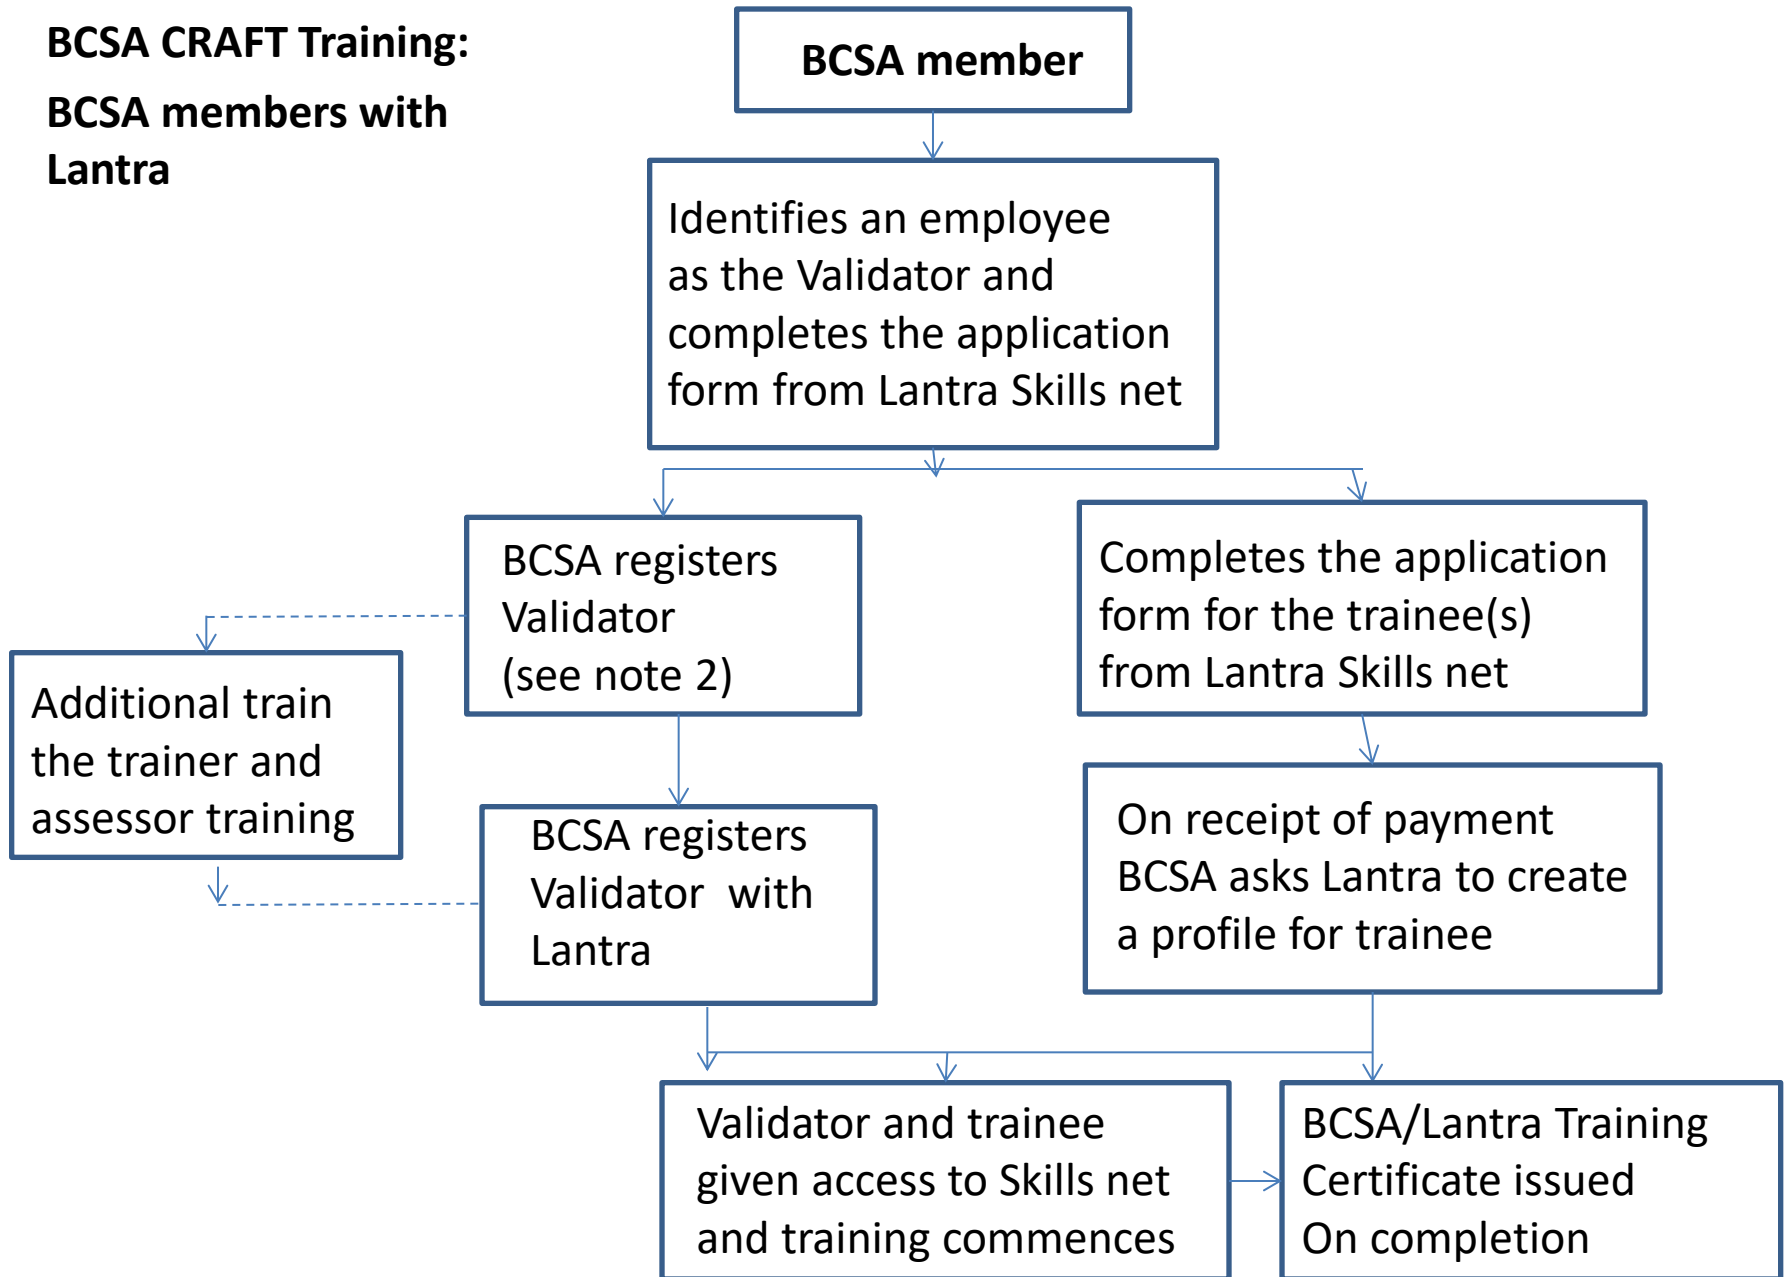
BCSA CRAFT Training:

BCSA members with Lantra

BCSA member

Identifies an employee as the Validator and completes the application form from Lantra Skills net

BCSA registers Validator (see note 2)

Completes the application form for the trainee(s) from Lantra Skills net

Additional train the trainer and assessor training

BCSA registers Validator with Lantra

On receipt of payment BCSA asks Lantra to create a profile for trainee

Validator and trainee given access to Skills net and training commences

BCSA/Lantra Training Certificate issued On completion